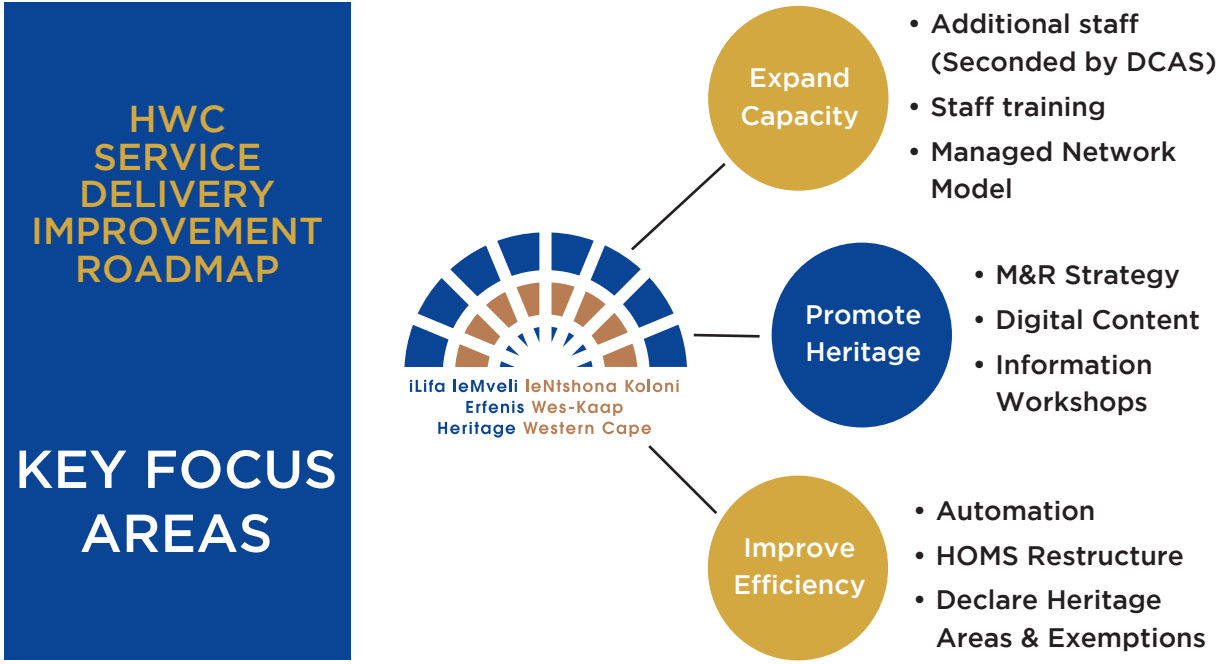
HWC SERVICE DELIVERY IMPROVEMENT ROADMAP

KEY FOCUS AREAS

iLifa leMveli leNtshona Koloni
Erfenis Wes-Kaap
Heritage Western Cape

Expand Capacity

- Additional staff (Seconded by DCAS)
- Staff training
- Managed Network Model

Promote Heritage

- M&R Strategy
- Digital Content
- Information Workshops

Improve Efficiency

- Automation
- HOMS Restructure
- Declare Heritage Areas & Exemptions